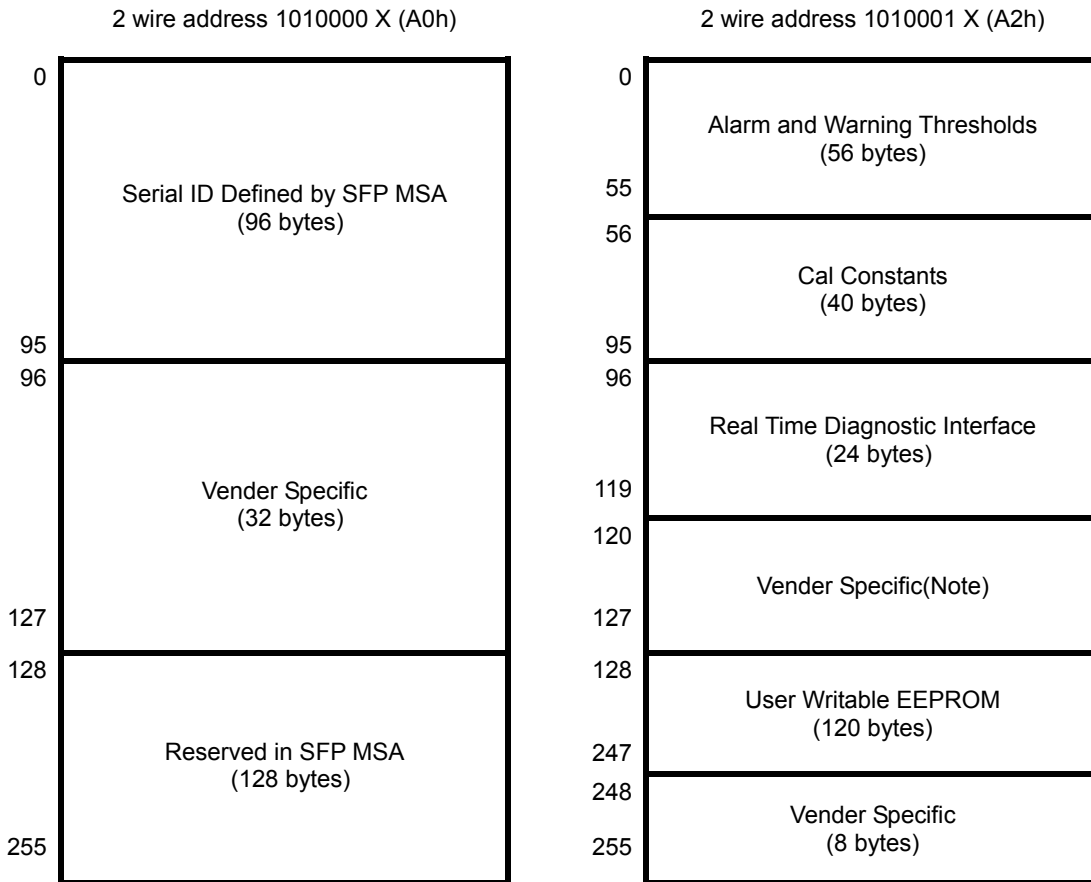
2 wire address 1010000 X (A0h)

0

Serial ID Defined by SFP MSA
(96 bytes)

95
96

Vender Specific
(32 bytes)

127
128

Reserved in SFP MSA
(128 bytes)

255

2 wire address 1010001 X (A2h)

0

Alarm and Warning Thresholds
(56 bytes)

55
56

Cal Constants
(40 bytes)

95
96

Real Time Diagnostic Interface
(24 bytes)

119
120

Vender Specific(Note)

127
128

User Writable EEPROM
(120 bytes)

247
248

Vender Specific
(8 bytes)

255